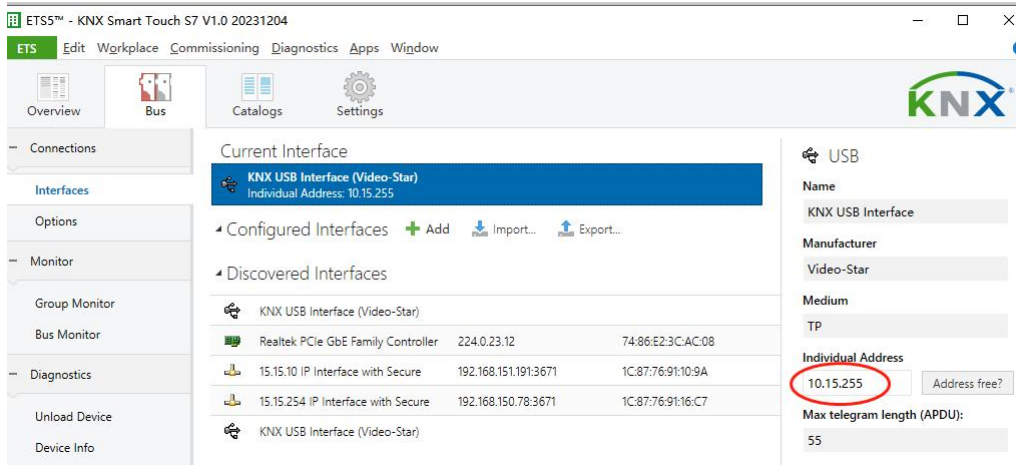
ETS5™ - KNX Smart Touch S7 V1.0 20231204

ETS Edit Workplace Commissioning Diagnostics Apps Window

Overview Bus Catalogs Settings

KNX

– Connections
Interfaces
Options
– Monitor
Group Monitor
Bus Monitor
– Diagnostics
Unload Device
Device Info

Current Interface
KNX USB Interface (Video-Star)
Individual Address: 10.15.255

Configured Interfaces + Add Import... Export...

Discovered Interfaces

| | | |
|---|---|---|
| KNX USB Interface (Video-Star) | | |
| Realtek PCIe GbE Family Controller | 224.0.23.12 | 74:86:E2:3C:AC:08 |
| 15.15.10 IP Interface with Secure | 192.168.151.191:3671 | 1C:87:76:91:10:9A |
| 15.15.254 IP Interface with Secure | 192.168.150.78:3671 | 1C:87:76:91:16:C7 |
| KNX USB Interface (Video-Star) | | |

USB
Name
KNX USB Interface
Manufacturer
Video-Star
Medium
TP
Individual Address
10.15.255
Address free?
Max telegram length (APDU):
55